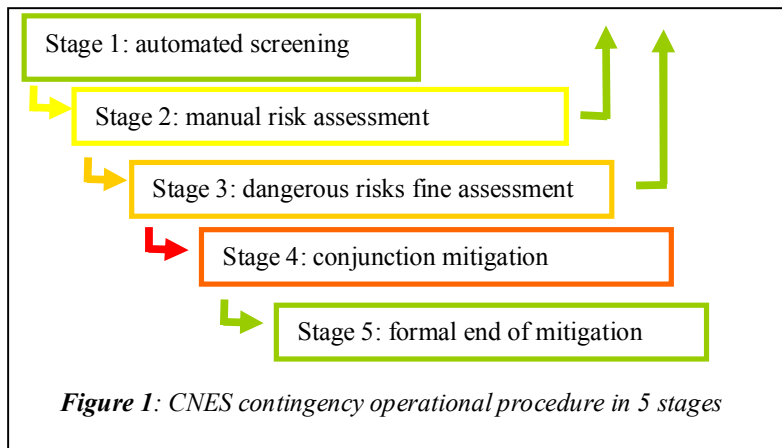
Stage 1: automated screening

Stage 2: manual risk assessment

Stage 3: dangerous risks fine assessment

Stage 4: conjunction mitigation

Stage 5: formal end of mitigation

***Figure 1**: CNES contingency operational procedure in 5 stages*